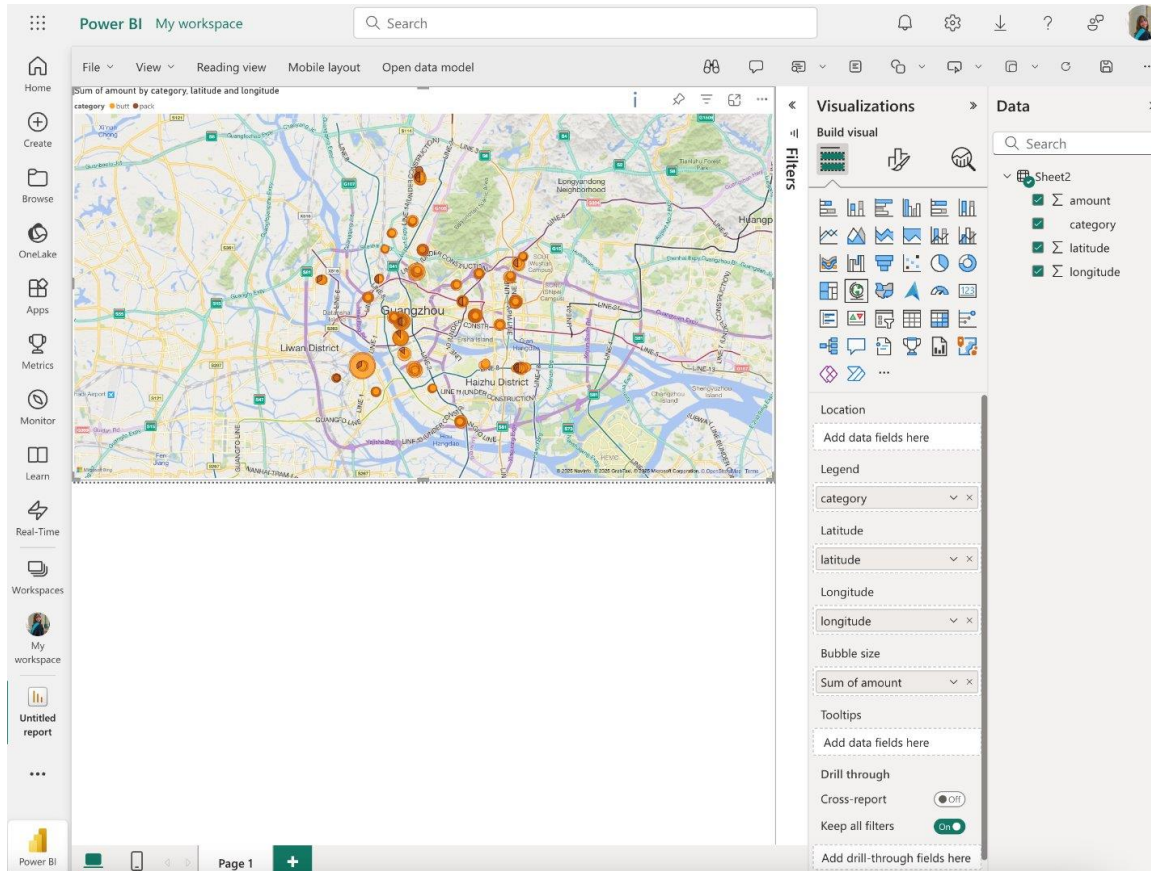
Power BI My workspace

Search

Home
Create
Browse
OneLake
Apps
Metrics
Monitor
Learn
Real-Time
Workspaces
My workspace
Untitled report
...
Power BI

File View Reading view Mobile layout Open data model

Sum of amount by category, latitude and longitude
category ● butt ● pack

Longyandong Neighborhood
Huangp
Guangzhou
Liwan District
Haizhu District

© 2025 Navinfo, © 2025 GeoTec, © 2025 Microsoft Corporation, © OpenStreetMap Terms

Filters

Visualizations
Build visual

Location
Add data fields here
Legend
category
Latitude
latitude
Longitude
longitude
Bubble size
Sum of amount
Tooltips
Add data fields here
Drill through
Cross-report
Off
Keep all filters
On
Add drill-through fields here

Data
Search
Sheet2
Σ amount
category
Σ latitude
Σ longitude

Page 1
+